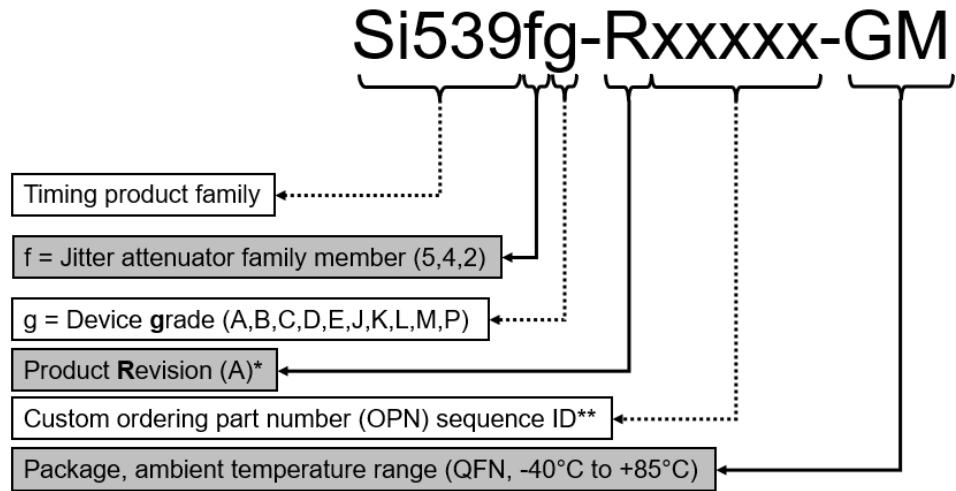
Si539fg-Rxxxxx-GM

Timing product family

f = Jitter attenuator family member (5,4,2)

g = Device grade (A,B,C,D,E,J,K,L,M,P)

Product Revision (A)*

Custom ordering part number (OPN) sequence ID**

Package, ambient temperature range (QFN, -40°C to +85°C)